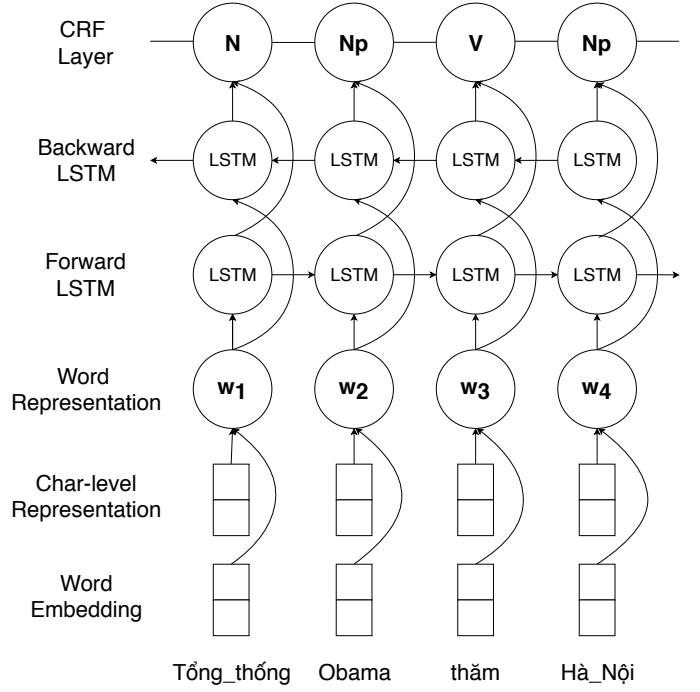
CRF Layer

N Np V Np

Backward LSTM

LSTM LSTM LSTM LSTM

Forward LSTM

LSTM LSTM LSTM LSTM

Word Representation

$w_1$ $w_2$ $w_3$ $w_4$

Char-level Representation

Word Embedding

Tổng_thống Obama thăm Hà_Nội